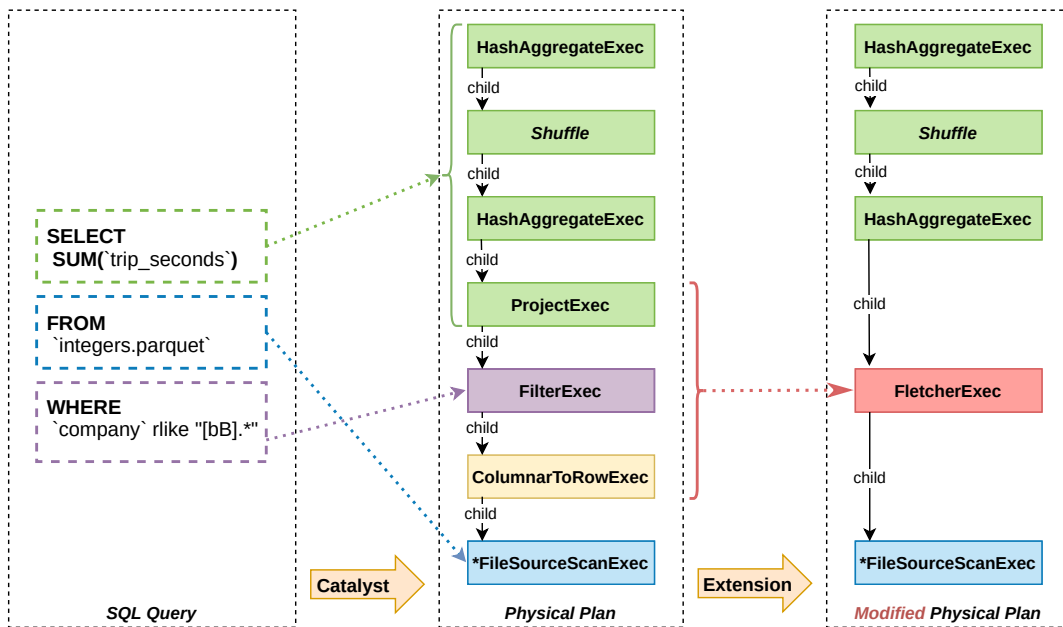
SELECT
SUM(`trip_seconds`)

FROM
`integers.parquet`

WHERE
`company` rlike "[bB].*"

SQL Query

Catalyst

HashAggregateExec
child
Shuffle
child
HashAggregateExec
child
ProjectExec
child
FilterExec
child
ColumnarToRowExec
child
*FileSourceScanExec

Physical Plan

Extension

HashAggregateExec
child
Shuffle
child
HashAggregateExec
child
FletcherExec
child
*FileSourceScanExec

Modified Physical Plan